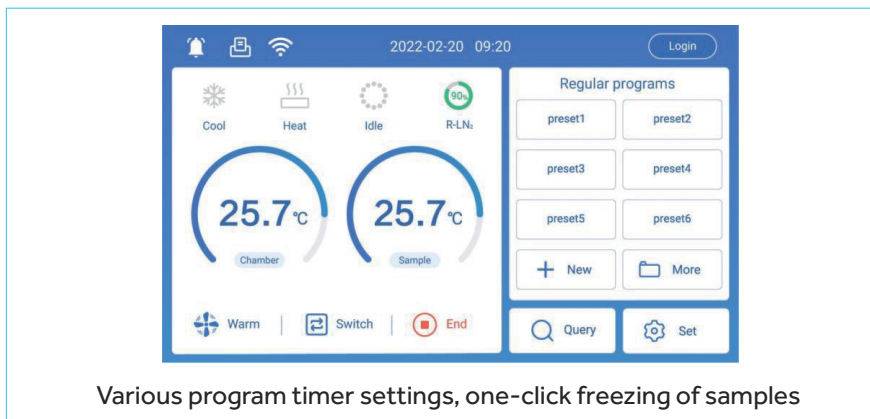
2022-02-20 09:20

Login

90%

Cool

Heat

Idle

R-LN$_2$

25.7℃

Chamber

25.7℃

Sample

Warm

Switch

End

Regular programs

preset1

preset2

preset3

preset4

preset5

preset6

+ New

More

Query

Set

Various program timer settings, one-click freezing of samples